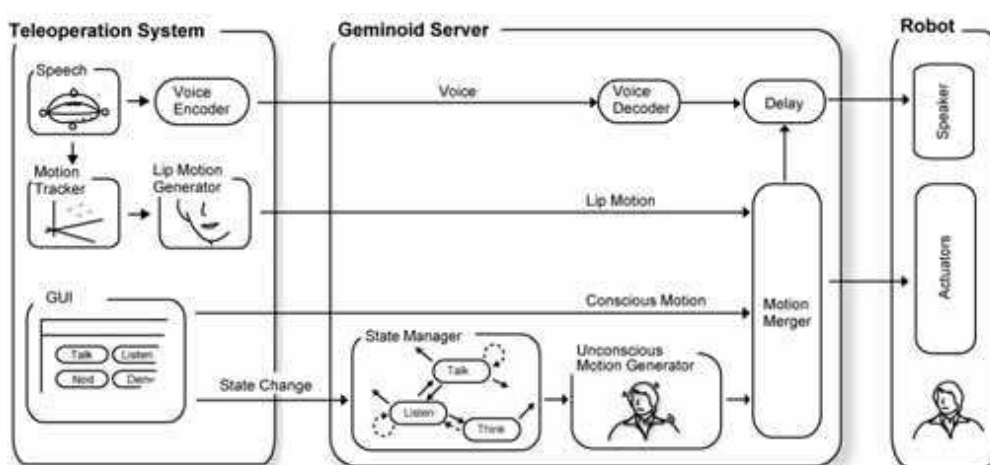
Teleoperation System

Speech

Voice Encoder

Motion Tracker

Lip Motion Generator

GUI

Talk

Listen

Nod

Deny

Geminoid Server

Voice

Voice Decoder

Delay

Lip Motion

Conscious Motion

Motion Merger

State Change

State Manager

Talk

Listen

Think

Unconscious Motion Generator

Robot

Speaker

Actuators